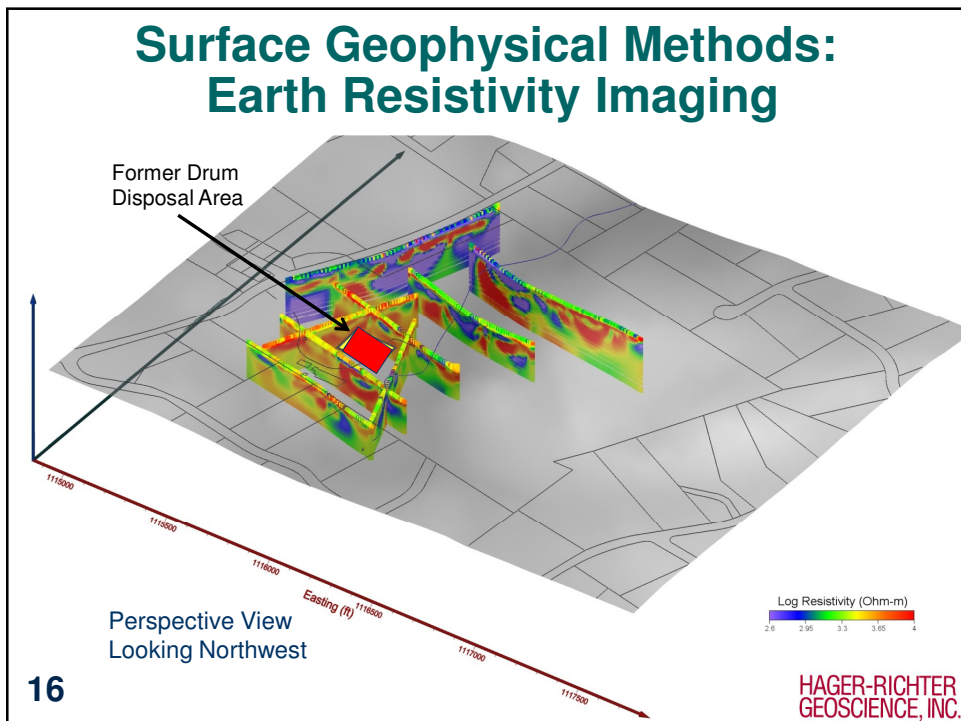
Surface Geophysical Methods: Earth Resistivity Imaging

Former Drum Disposal Area

1115000

1115500

1116000

Easting (ft) 1116500

1117000

1117500

Log Resistivity (Ohm-m)

2.6 2.95 3.3 3.65 4

Perspective View Looking Northwest

16

HAGER-RICHTER GEOSCIENCE, INC.